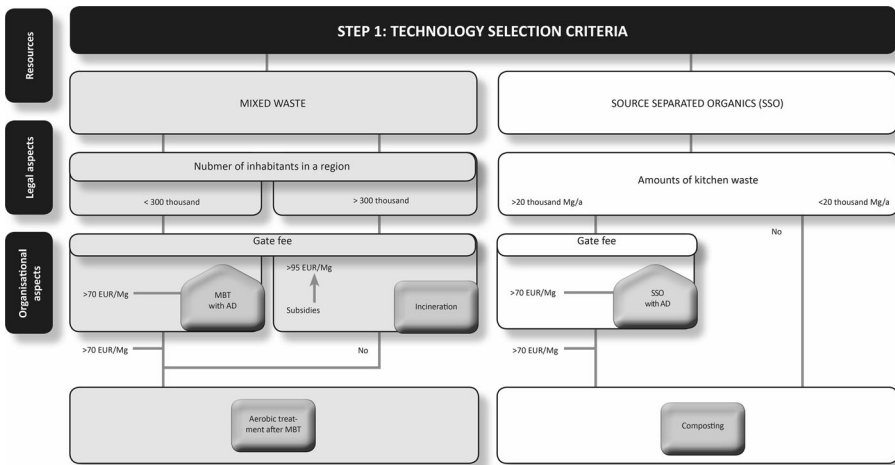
STEP 1: TECHNOLOGY SELECTION CRITERIA

Resources

MIXED WASTE

SOURCE SEPARATED ORGANICS (SSO)

Legal aspects

Nubmer of inhabitants in a region

< 300 thousand

> 300 thousand

Amounts of kitchen waste

>20 thousand Mg/a

<20 thousand Mg/a

No

Organisational aspects

Gate fee

>70 EUR/Mg

MBT with AD

>95 EUR/Mg

Subsidies

Incineration

Gate fee

>70 EUR/Mg

SSO with AD

>70 EUR/Mg

No

>70 EUR/Mg

Aerobic treatment after MBT

Composting